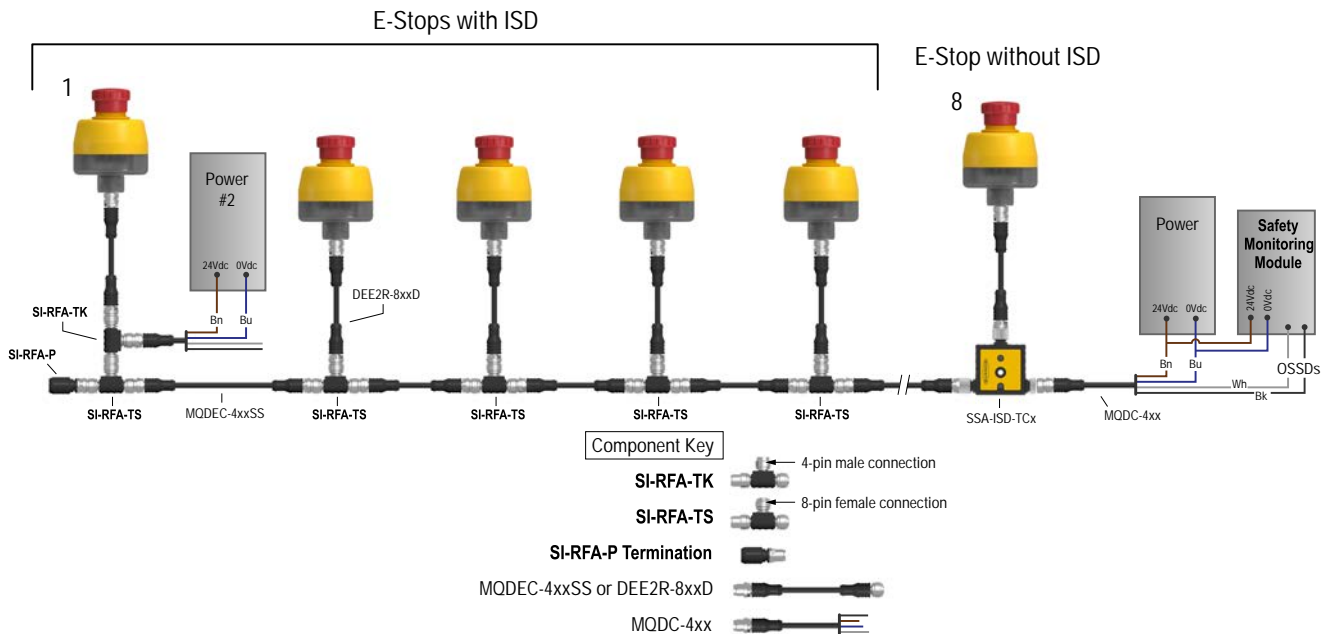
E-Stops with ISD

E-Stop without ISD

1

8

Power #2

24Vdc 0Vdc

Bn Bu

SI-RFA-TK

SI-RFA-P

DEE2R-8xxD

SI-RFA-TS

MQDEC-4xxSS

SI-RFA-TS

SI-RFA-TS

SI-RFA-TS

SI-RFA-TS

SSA-ISD-TCx

Power

24Vdc 0Vdc

Safety Monitoring Module

24Vdc 0Vdc

Bn Bu

Wh

Bk

OSSDs

MQDC-4xx

Component Key

SI-RFA-TK

4-pin male connection

SI-RFA-TS

8-pin female connection

SI-RFA-P Termination

MQDEC-4xxSS or DEE2R-8xxD

MQDC-4xx